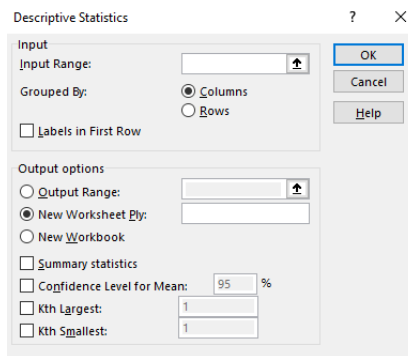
Descriptive Statistics

?

X

Input

Input Range:

Grouped By:

Columns

Rows

Labels in First Row

OK

Cancel

Help

Output options

Output Range:

New Worksheet Ply:

New Workbook

Summary statistics

Confidence Level for Mean:

95

%

Kth Largest:

1

Kth Smallest:

1